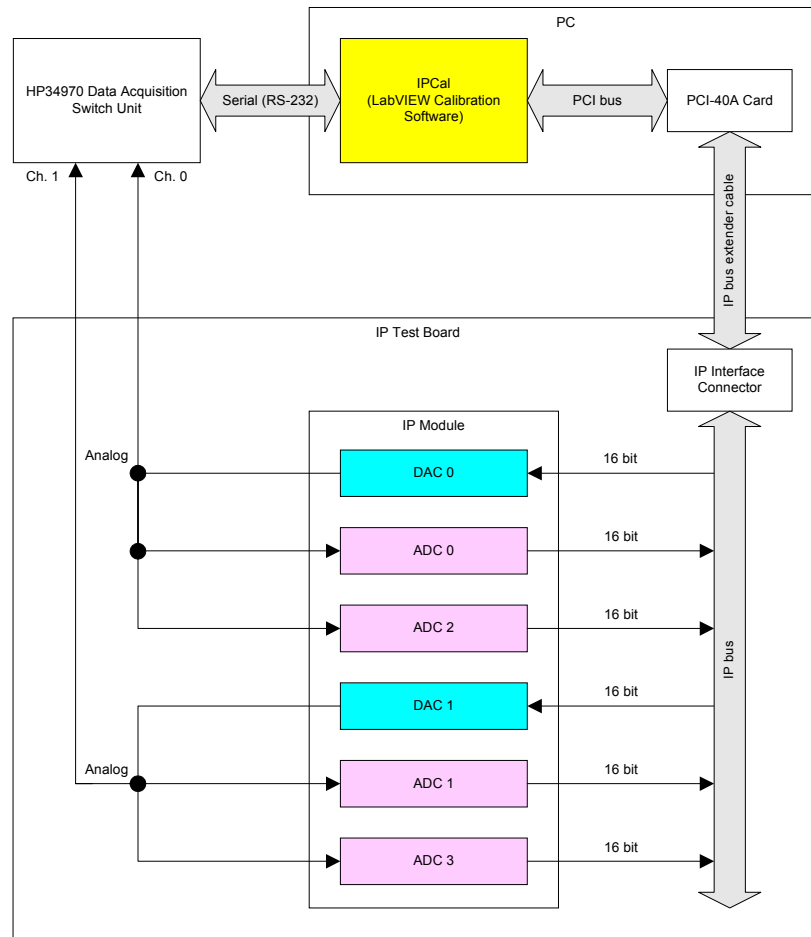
PC

HP34970 Data Acquisition Switch Unit

Serial (RS-232)

IPCal (LabVIEW Calibration Software)

PCI bus

PCI-40A Card

Ch. 1

Ch. 0

IP bus extender cable

IP Test Board

IP Interface Connector

IP Module

Analog

DAC 0

16 bit

ADC 0

16 bit

ADC 2

16 bit

DAC 1

16 bit

IP bus

Analog

ADC 1

16 bit

ADC 3

16 bit